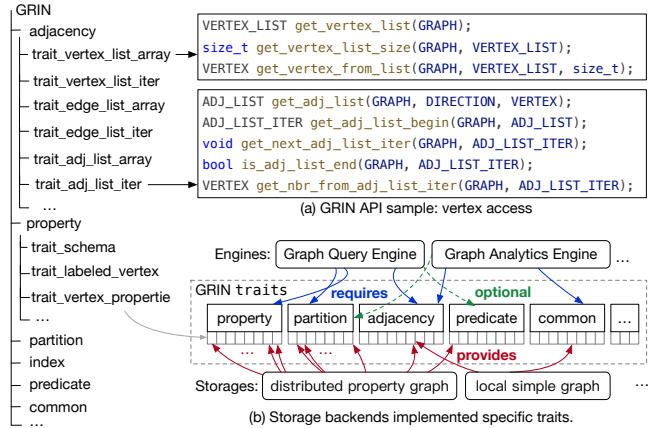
GRIN
adjacency
trait_vertex_list_array
trait_vertex_list_iter
trait_edge_list_array
trait_edge_list_iter
trait_adj_list_array
trait_adj_list_iter
...
property
trait_schema
trait_labeled_vertex
trait_vertex_propertie
...
partition
index
predicate
common
...

VERTEX_LIST get_vertex_list(GRAPH);
size_t get_vertex_list_size(GRAPH, VERTEX_LIST);
VERTEX get_vertex_from_list(GRAPH, VERTEX_LIST, size_t);

ADJ_LIST get_adj_list(GRAPH, DIRECTION, VERTEX);
ADJ_LIST_ITER get_adj_list_begin(GRAPH, ADJ_LIST);
void get_next_adj_list_iter(GRAPH, ADJ_LIST_ITER);
bool is_adj_list_end(GRAPH, ADJ_LIST_ITER);
VERTEX get_nbr_from_adj_list_iter(GRAPH, ADJ_LIST_ITER);

(a) GRIN API sample: vertex access

Engines: Graph Query Engine Graph Analytics Engine ...
GRIN traits
requires
optional
property partition adjacency predicate common ...
...
provides
Storages: distributed property graph local simple graph ...
(b) Storage backends implemented specific traits.